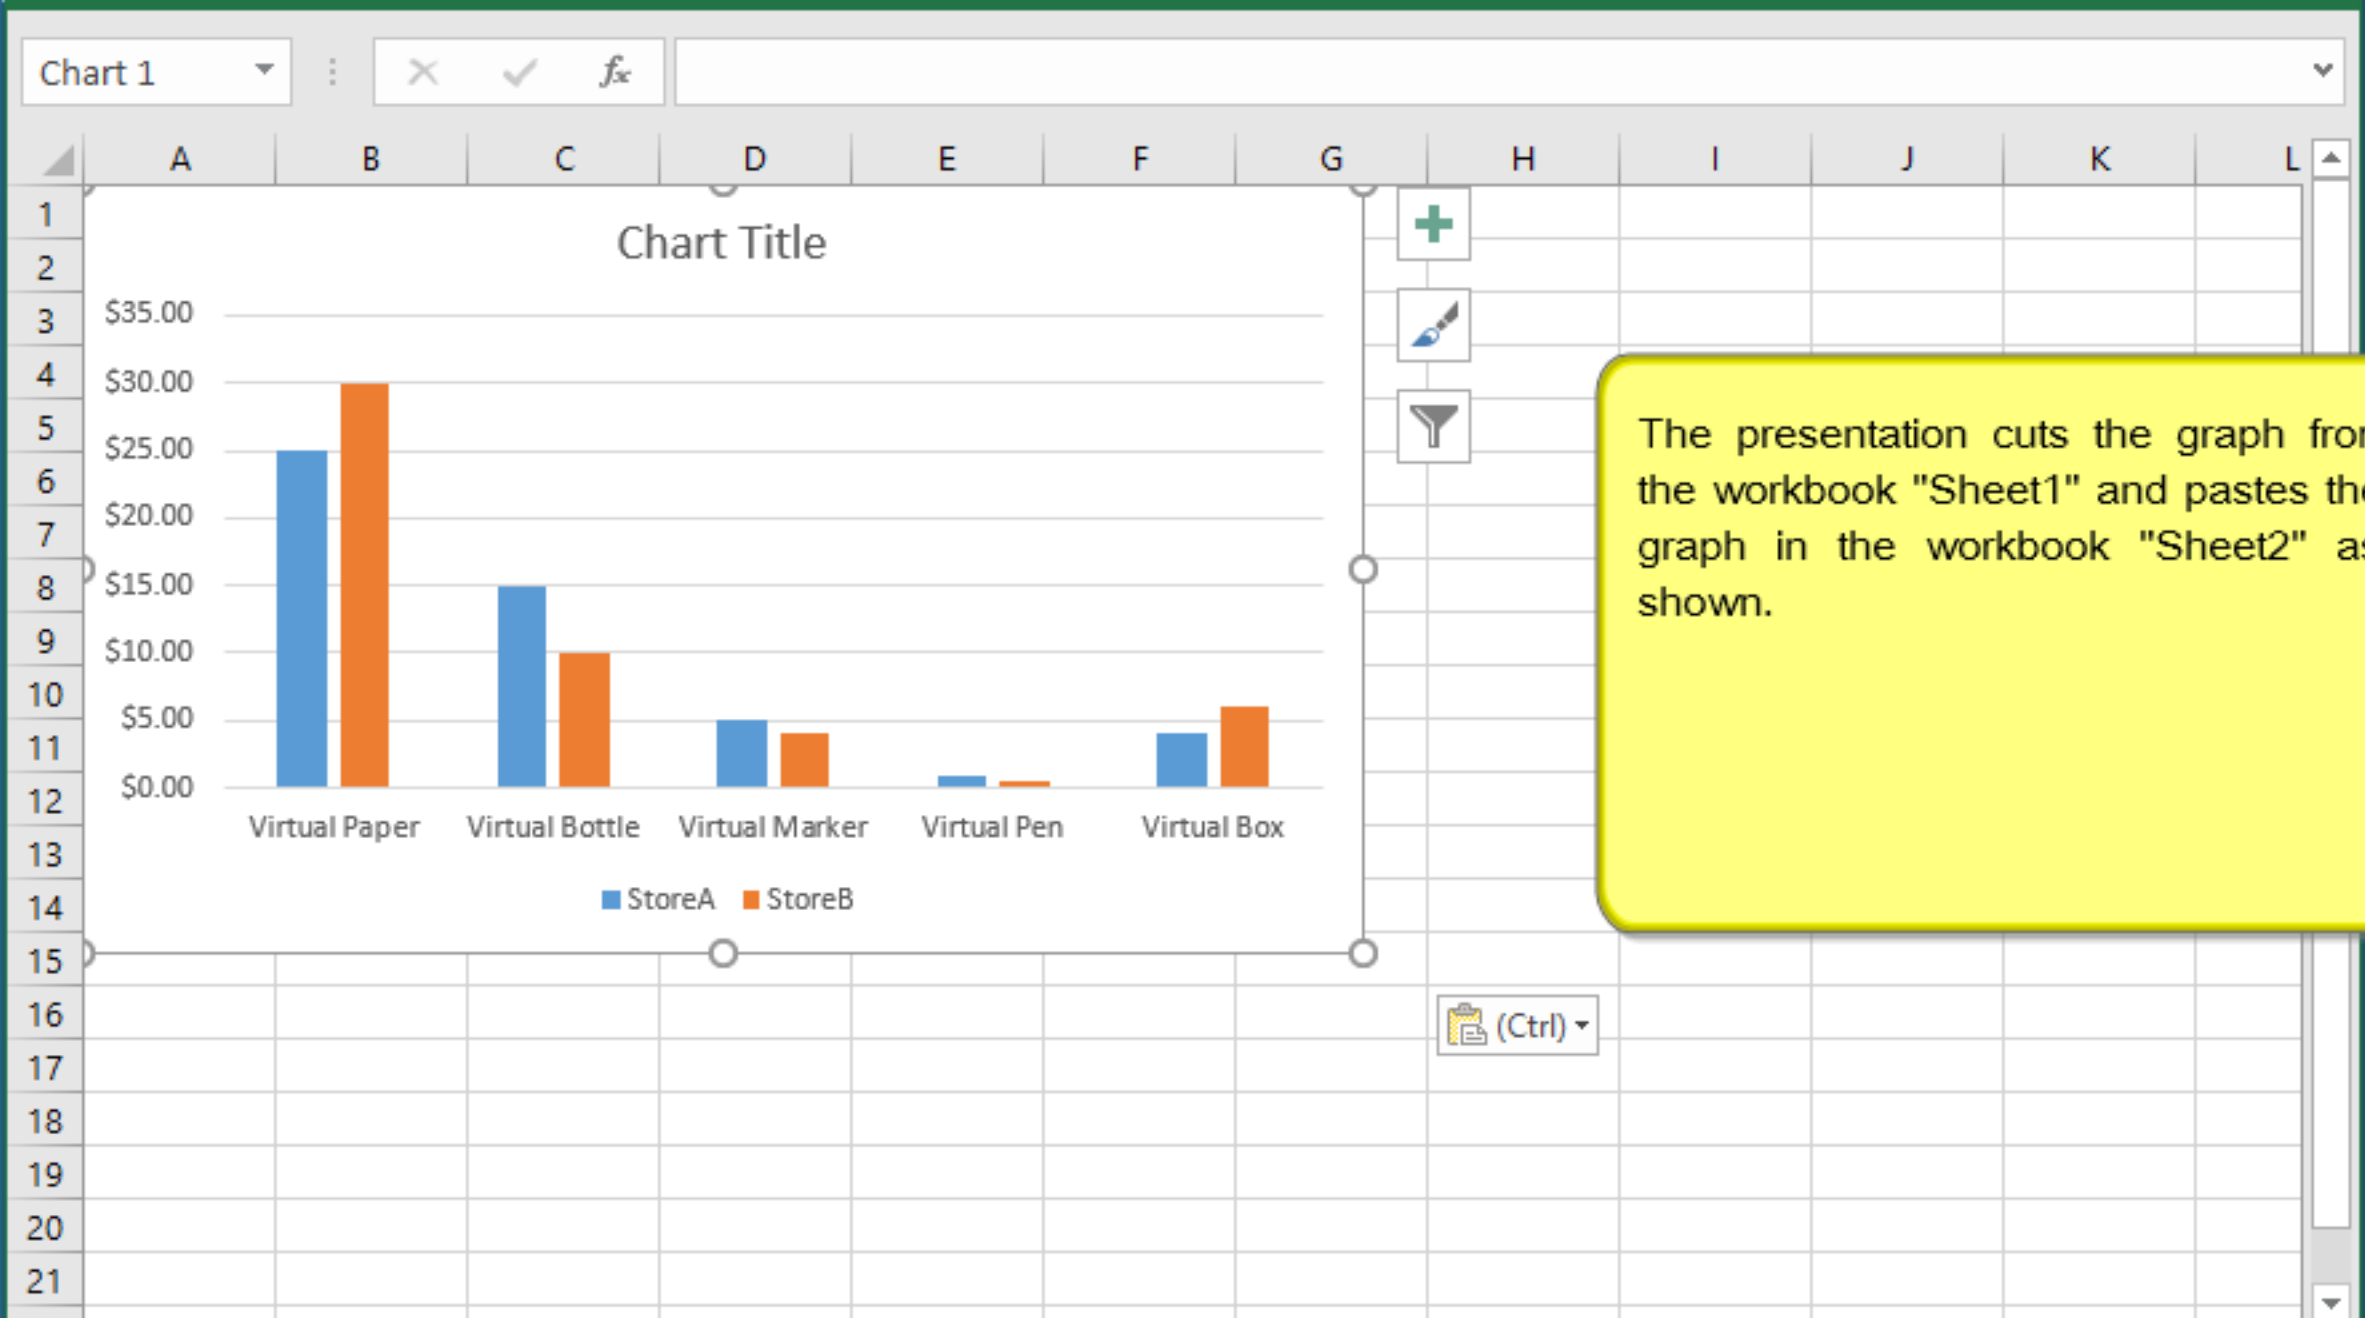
Chart 1

$fx$

A B C D E F G H I J K L

1
2
3
4
5
6
7
8
9
10
11
12
13
14
15
16
17
18
19
20
21

Chart Title

$35.00
$30.00
$25.00
$20.00
$15.00
$10.00
$5.00
$0.00

Virtual Paper Virtual Bottle Virtual Marker Virtual Pen Virtual Box

StoreA StoreB

The presentation cuts the graph fro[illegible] the workbook "Sheet1" and pastes th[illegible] graph in the workbook "Sheet2" a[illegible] shown.

(Ctrl)